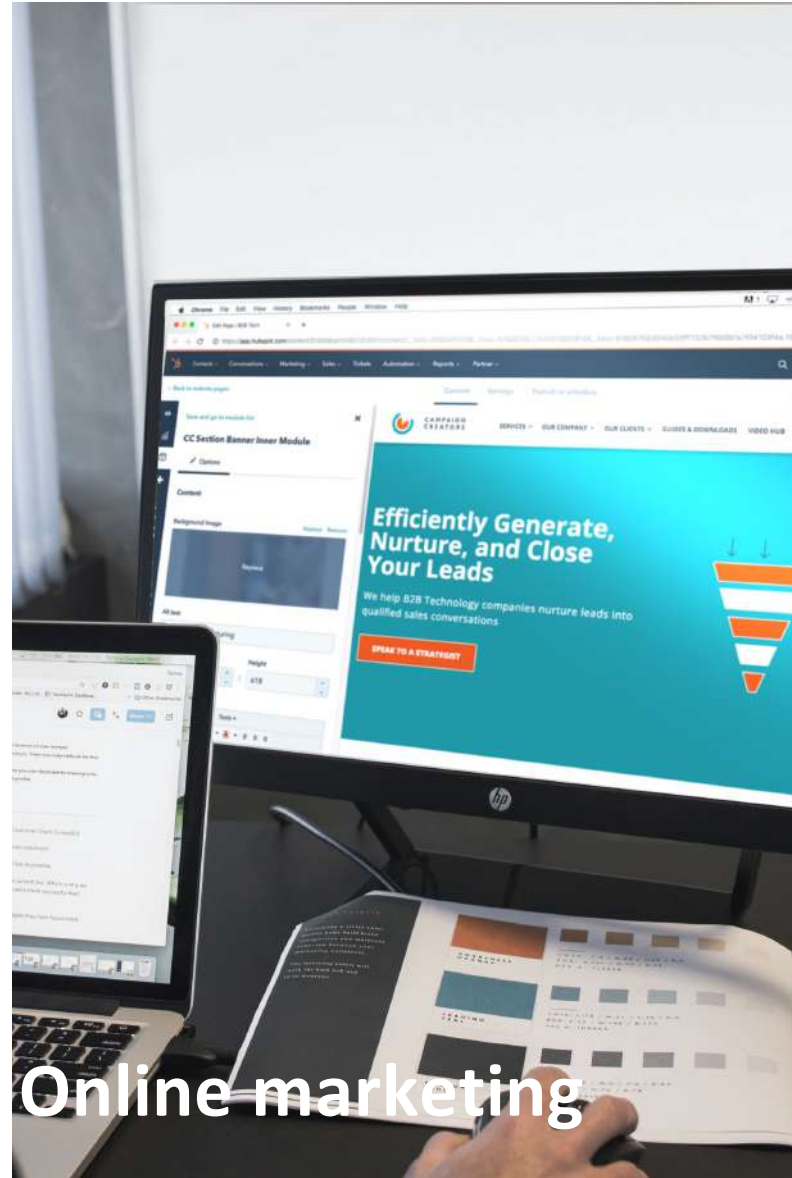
Chrome File Edit View History Bookmarks People Window Help

Contacts Conversations Marketing Sales Tickets Automation Reports Partner

Back to website pages

Content Settings Publish or schedule

Save and go to module list

CC Section Banner Inner Module

Options

Content

Background Image

Replace Remove

Alt text

Height

418

CAMPAIGN CREATORS

SERVICES OUR COMPANY OUR CLIENTS GUIDES & DOWNLOADS VIDEO HUB

Efficiently Generate, Nurture, and Close Your Leads

We help B2B Technology companies nurture leads into qualified sales conversations

SPEAK TO A STRATEGIST

Online marketing